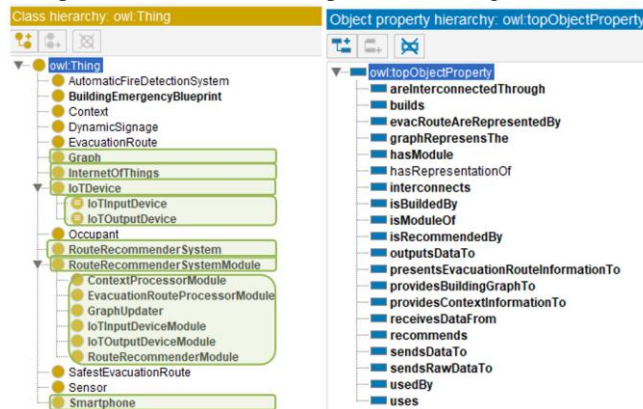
Class hierarchy: owl:Thing

owl:Thing
AutomaticFireDetectionSystem
BuildingEmergencyBlueprint
Context
DynamicSignage
EvacuationRoute
Graph
InternetOfThings
IoTDevice
IoTInputDevice
IoTOutputDevice
Occupant
RouteRecommenderSystem
RouteRecommenderSystemModule
ContextProcessorModule
EvacuationRouteProcessorModule
GraphUpdater
IoTInputDeviceModule
IoTOutputDeviceModule
RouteRecommenderModule
SafestEvacuationRoute
Sensor
Smartphone

Object property hierarchy: owl:topObjectProperty

owl:topObjectProperty
areInterconnectedThrough
builds
evacRouteAreRepresentedBy
graphRepresensThe
hasModule
hasRepresentationOf
interconnects
isBuildedBy
isModuleOf
isRecommendedBy
outputsDataTo
presentsEvacuationRouteInformationTo
providesBuildingGraphTo
providesContextInformationTo
receivesDataFrom
recommends
sendsDataTo
sendsRawDataTo
usedBy
uses